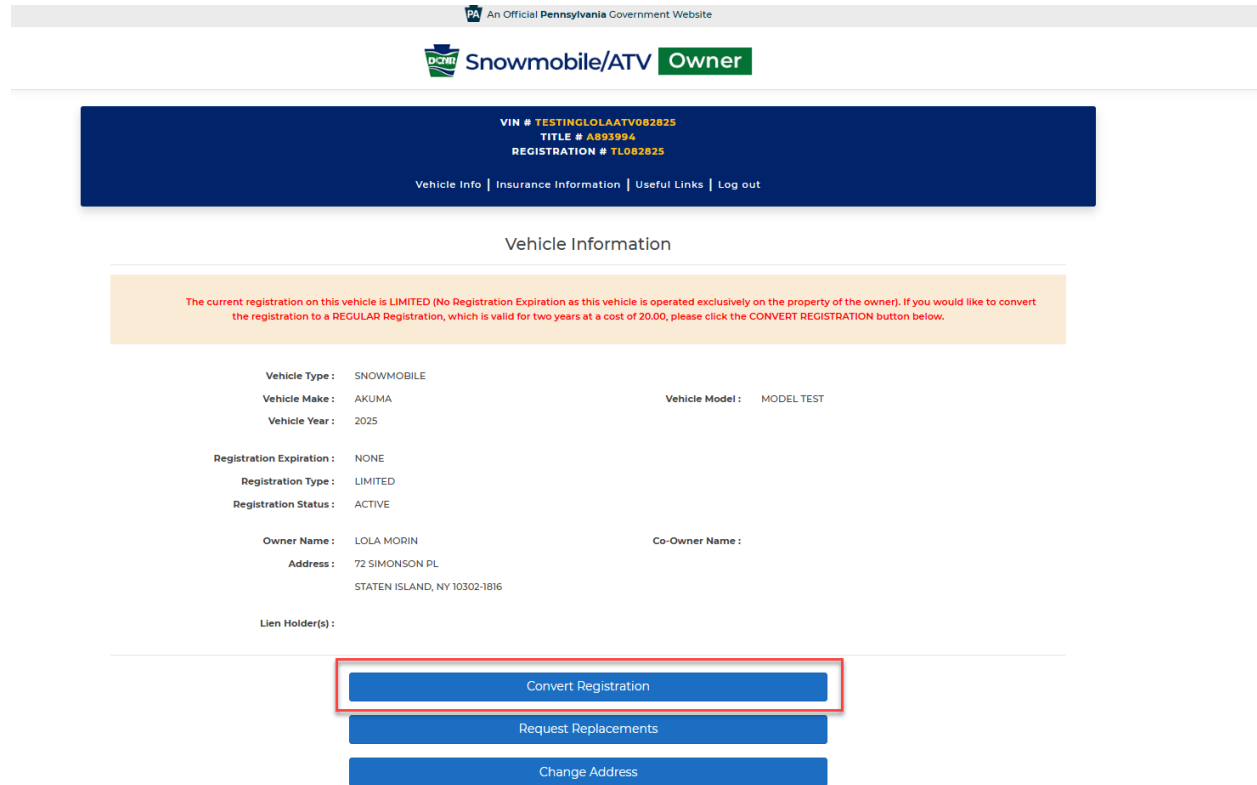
PA An Official Pennsylvania Government Website

DCNR Snowmobile/ATV Owner

VIN # TESTINGLOLAATV082825
TITLE # A893994
REGISTRATION # TL082825

Vehicle Info | Insurance Information | Useful Links | Log out

Vehicle Information

The current registration on this vehicle is LIMITED (No Registration Expiration as this vehicle is operated exclusively on the property of the owner). If you would like to convert the registration to a REGULAR Registration, which is valid for two years at a cost of 20.00, please click the CONVERT REGISTRATION button below.

Vehicle Type : SNOWMOBILE
Vehicle Make : AKUMA
Vehicle Model : MODEL TEST
Vehicle Year : 2025

Registration Expiration : NONE
Registration Type : LIMITED
Registration Status : ACTIVE

Owner Name : LOLA MORIN
Co-Owner Name :
Address : 72 SIMONSON PL
STATEN ISLAND, NY 10302-1816

Lien Holder(s) :

Convert Registration

Request Replacements

Change Address